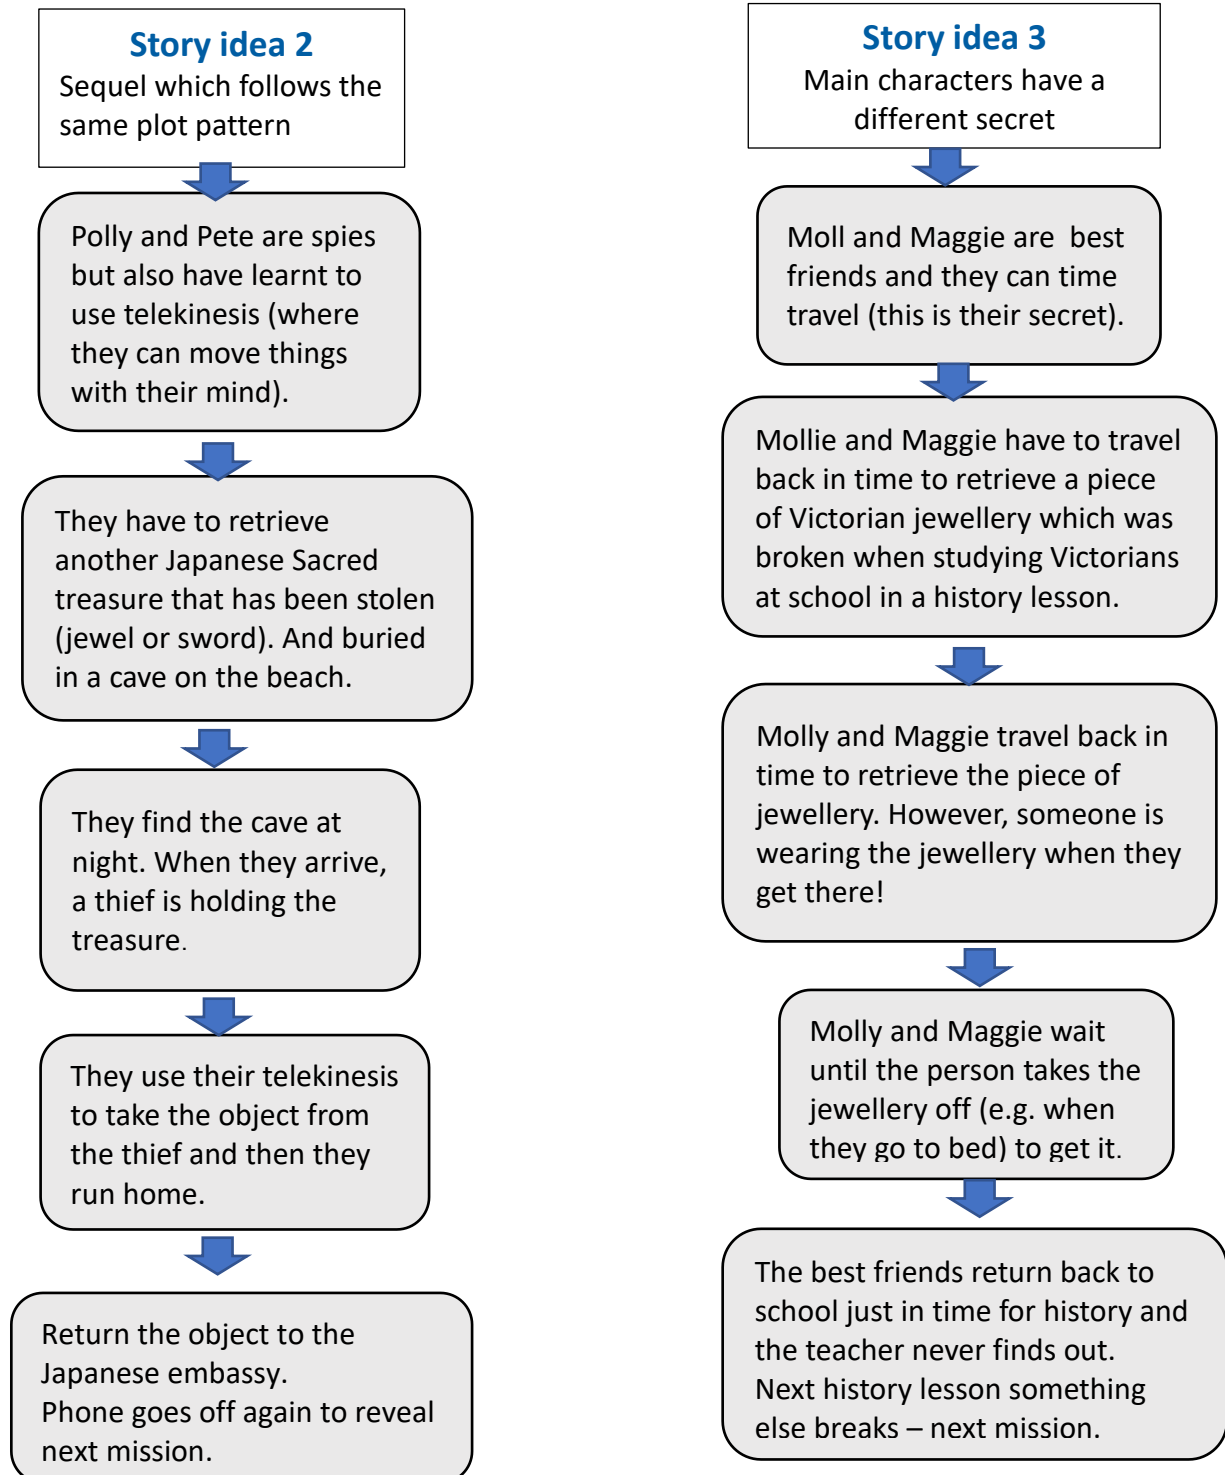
Story idea 2
Sequel which follows the same plot pattern

Polly and Pete are spies but also have learnt to use telekinesis (where they can move things with their mind).

They have to retrieve another Japanese Sacred treasure that has been stolen (jewel or sword). And buried in a cave on the beach.

They find the cave at night. When they arrive, a thief is holding the treasure.

They use their telekinesis to take the object from the thief and then they run home.

Return the object to the Japanese embassy.
Phone goes off again to reveal next mission.

Story idea 3
Main characters have a different secret

Moll and Maggie are best friends and they can time travel (this is their secret).

Mollie and Maggie have to travel back in time to retrieve a piece of Victorian jewellery which was broken when studying Victorians at school in a history lesson.

Molly and Maggie travel back in time to retrieve the piece of jewellery. However, someone is wearing the jewellery when they get there!

Molly and Maggie wait until the person takes the jewellery off (e.g. when they go to bed) to get it.

The best friends return back to school just in time for history and the teacher never finds out.
Next history lesson something else breaks – next mission.